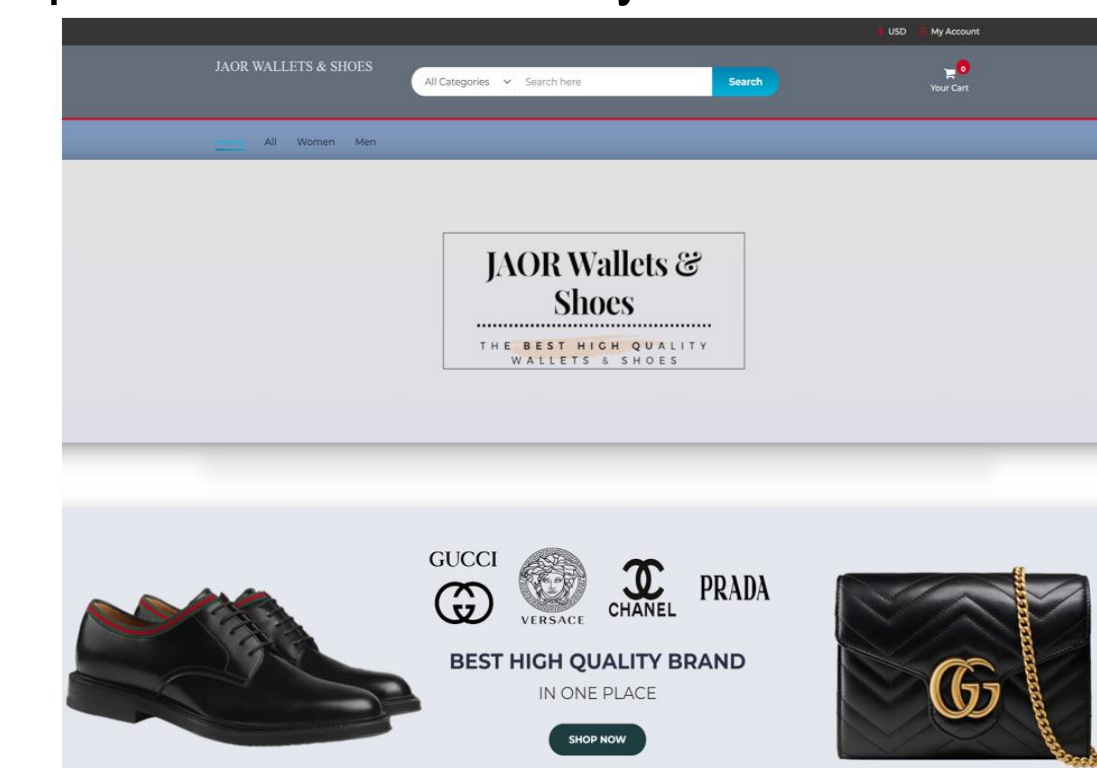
USD My Account

JAOR WALLETS & SHOES

All Categories Search here Search

0
Your Cart

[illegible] All Women Men

JAOR Wallets & Shoes

THE BEST HIGH QUALITY WALLETS & SHOES

GUCCI

VERSACE

CHANEL

PRADA

BEST HIGH QUALITY BRAND

IN ONE PLACE

SHOP NOW